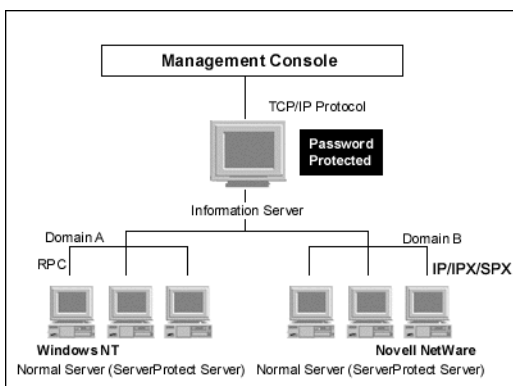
Management Console

TCP/IP Protocol

Password Protected

Information Server

Domain A

RPC

Domain B

IP/IPX/SPX

Windows NT
Normal Server (ServerProtect Server)

Novell NetWare
Normal Server (ServerProtect Server)